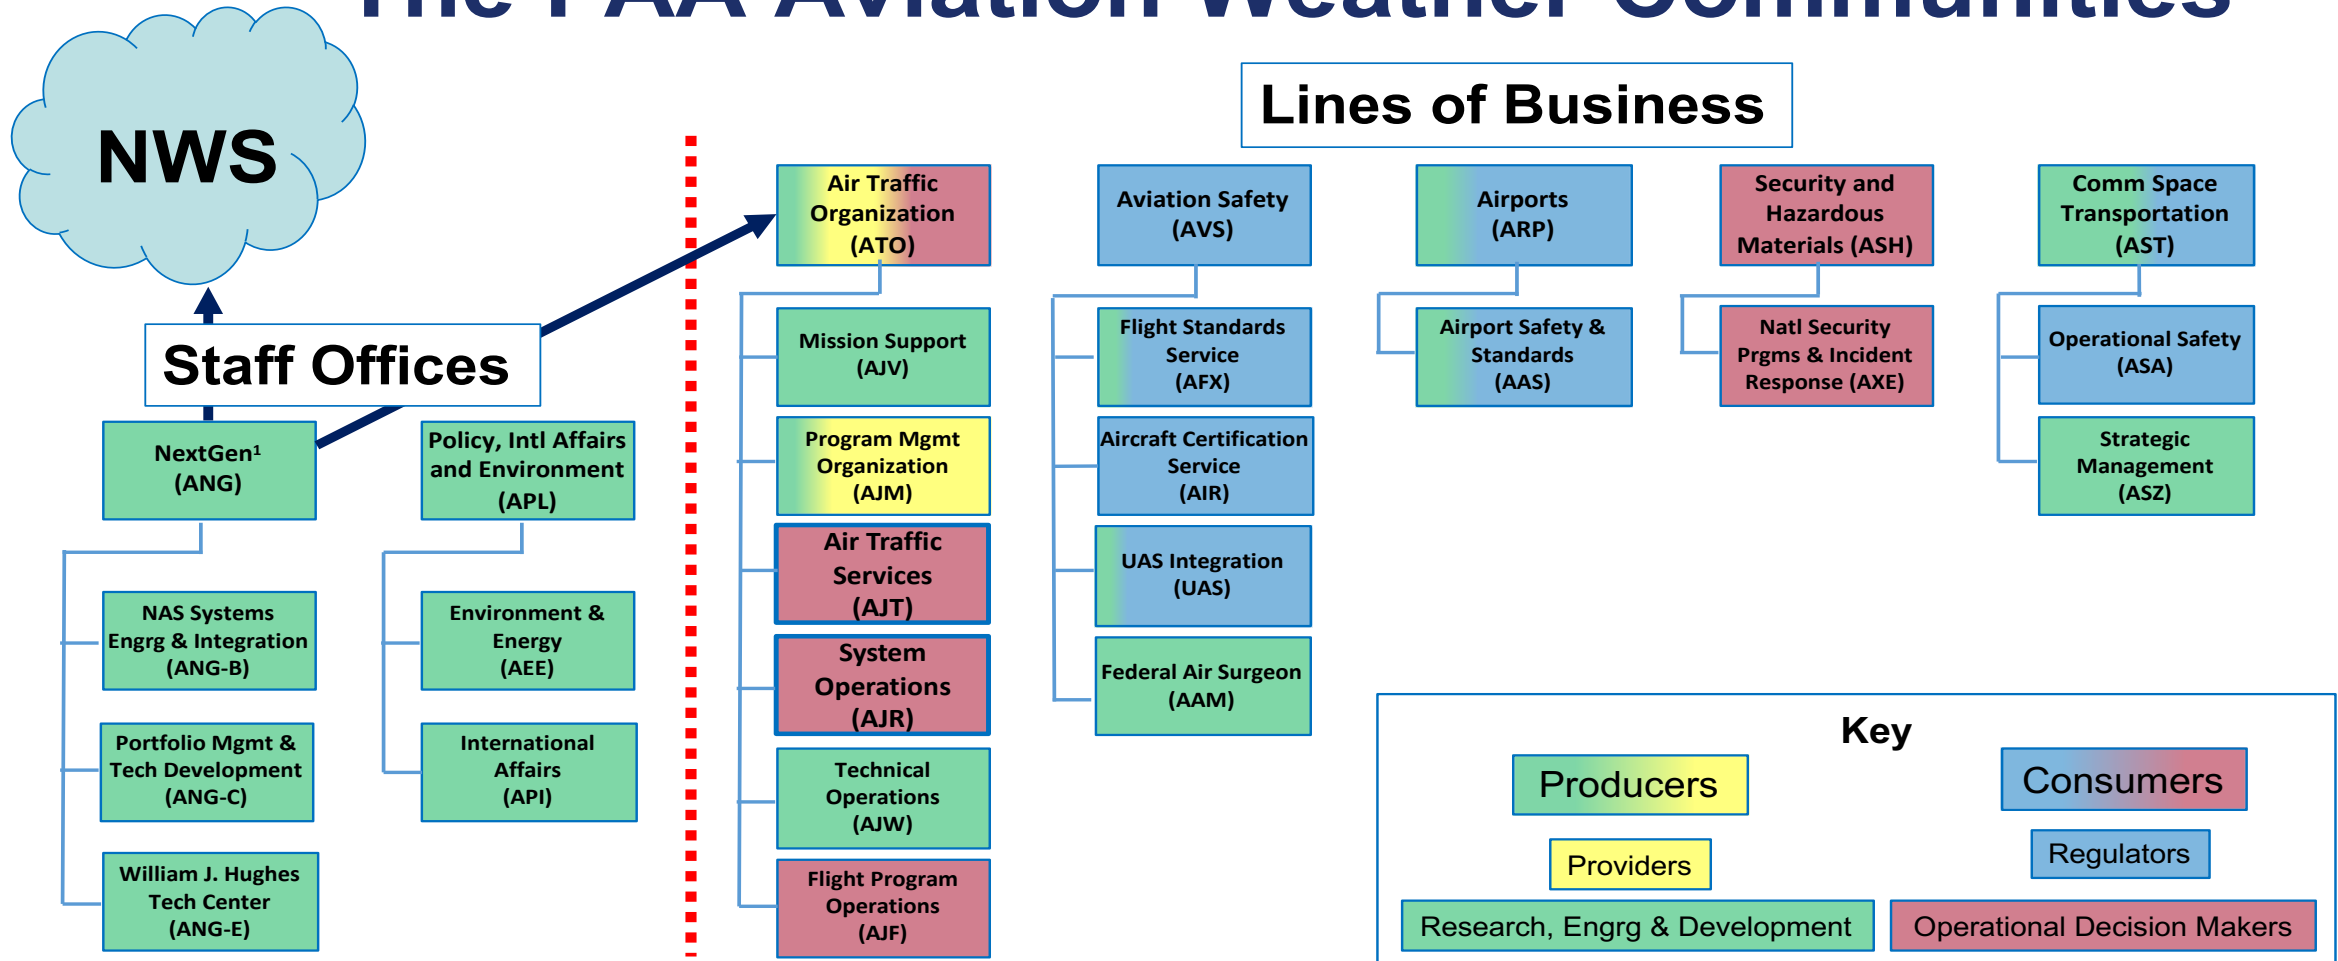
The FAA Aviation Weather Communities

NWS

Staff Offices

NextGen¹ (ANG)

Policy, Intl Affairs and Environment (APL)

NAS Systems Engrg & Integration (ANG-B)

Portfolio Mgmt & Tech Development (ANG-C)

William J. Hughes Tech Center (ANG-E)

Environment & Energy (AEE)

International Affairs (API)

Lines of Business

Air Traffic Organization (ATO)

Mission Support (AJV)

Program Mgmt Organization (AJM)

Air Traffic Services (AJT)

System Operations (AJR)

Technical Operations (AJW)

Flight Program Operations (AJF)

Aviation Safety (AVS)

Flight Standards Service (AFX)

Aircraft Certification Service (AIR)

UAS Integration (UAS)

Federal Air Surgeon (AAM)

Airports (ARP)

Airport Safety & Standards (AAS)

Security and Hazardous Materials (ASH)

Natl Security Prgms & Incident Response (AXE)

Comm Space Transportation (AST)

Operational Safety (ASA)

Strategic Management (ASZ)

Key

Producers

Consumers

Providers

Regulators

Research, Engrg & Development

Operational Decision Makers